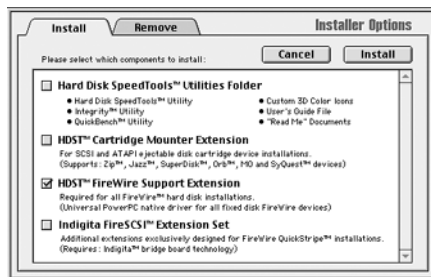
Install

Remove

Installer Options

Please select which components to install:

Cancel

Install

Hard Disk SpeedTools™ Utilities Folder

• Hard Disk SpeedTools™ Utility
• Integrity™ Utility
• QuickBench™ Utility

• Custom 3D Color Icons
• User's Guide File
• "Read Me" Documents

HDST™ Cartridge Mounter Extension

For SCSI and ATAPI ejectable disk cartridge device installations. (Supports: Zip™, Jazz™, SuperDisk™, Orb™, MO and SyQuest™ devices)

HDST™ FireWire Support Extension

Required for all FireWire™ hard disk installations. (Universal PowerPC native driver for all fixed disk FireWire devices)

Indigita FireSCSI™ Extension Set

Additional extensions exclusively designed for FireWire QuickStripe™ installations. (Requires: Indigita™ bridge board technology)